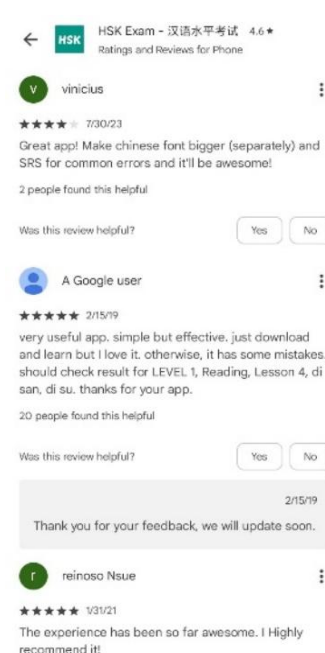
HSK HSK Exam - 汉语水平考试 4.6★
Ratings and Reviews for Phone

v vinicius

★★★★ 7/30/23

Great app! Make chinese font bigger (separately) and SRS for common errors and it'll be awesome!

2 people found this helpful

Was this review helpful? Yes No

A Google user

★★★★★ 2/15/19

very useful app. simple but effective. just download and learn but I love it. otherwise, it has some mistakes. should check result for LEVEL 1, Reading, Lesson 4, di san, di su. thanks for your app.

20 people found this helpful

Was this review helpful? Yes No

2/15/19

Thank you for your feedback, we will update soon.

r reinoso Nsue

★★★★★ 1/31/21

The experience has been so far awesome. I Highly recommend it!